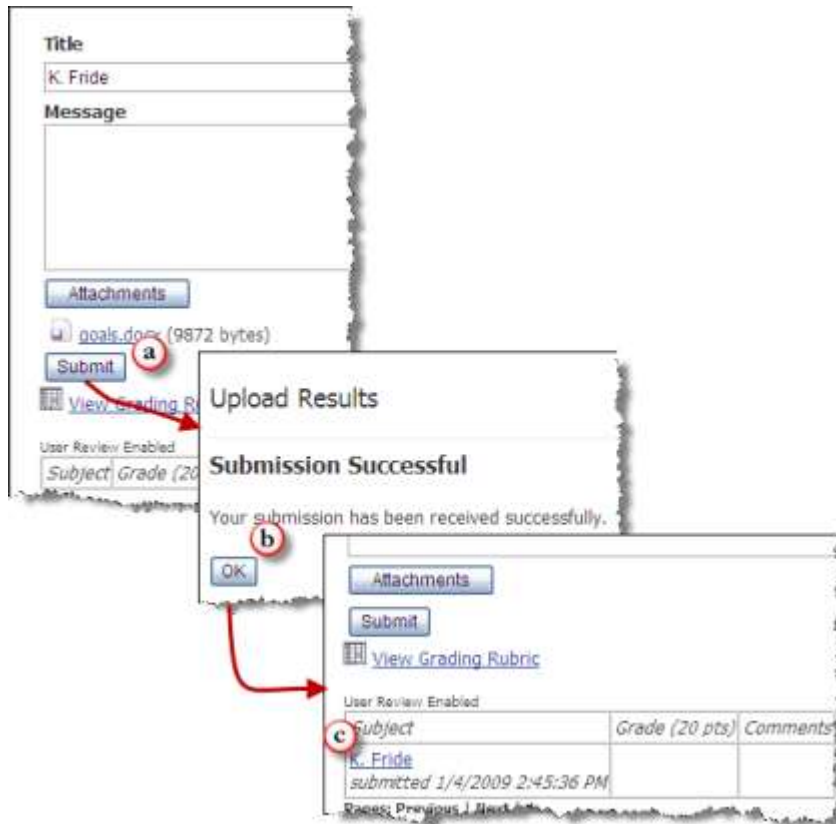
Title

K. Fride

Message

Attachments

goals.docx (9872 bytes)

Submit

a

View Grading R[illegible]

User Review Enabled

Subject | Grade (20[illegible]

Upload Results

Submission Successful

Your submission has been received successfully.

b

OK

Attachments

Submit

View Grading Rubric

User Review Enabled

c

| Subject | Grade (20 pts) | Comments |
|---|---|---|
| K. Fride submitted 1/4/2009 2:45:36 PM | | |

Pages: Previous | Next